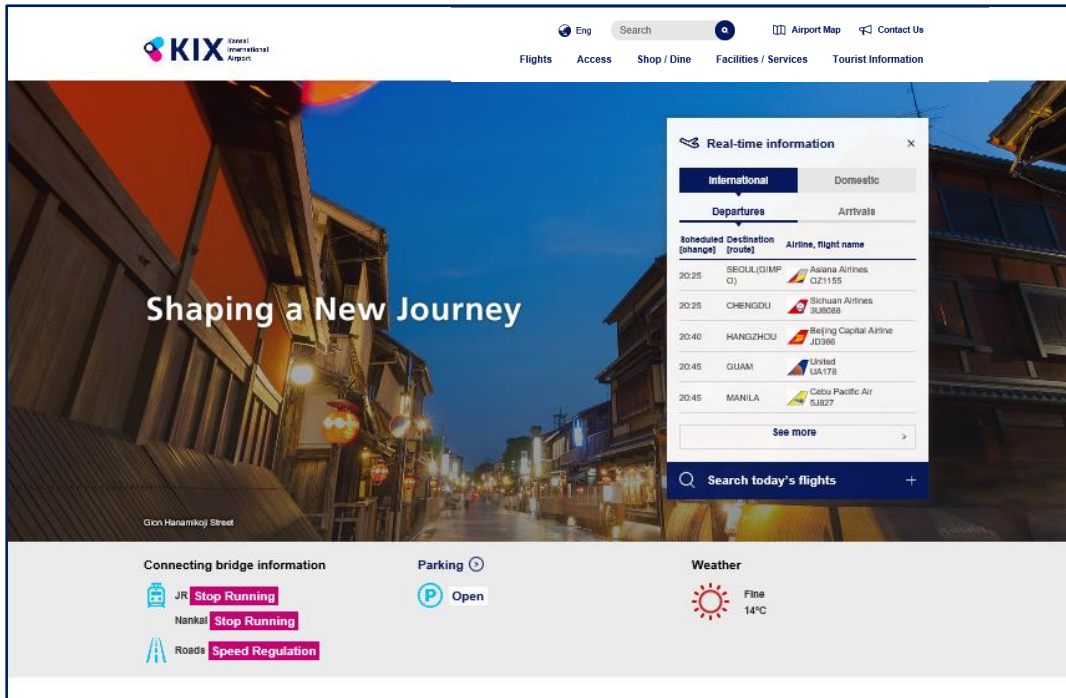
KIX Kansai International Airport

Eng Search Airport Map Contact Us

Flights Access Shop / Dine Facilities / Services Tourist Information

Shaping a New Journey

Gion Hanamikoji Street

Real-time information ×

International Domestic

Departures Arrivals

| Scheduled [change] | Destination [route] | Airline, flight name |
|---|---|---|
| 20:25 | SEOUL(GIMPO) | Asiana Airlines OZ1155 |
| 20:25 | CHENGDU | Sichuan Airlines 3U8088 |
| 20:40 | HANGZHOU | Beijing Capital Airline JD386 |
| 20:45 | GUAM | United UA178 |
| 20:45 | MANILA | Cebu Pacific Air 5J827 |

See more

Search today's flights +

Connecting bridge information

JR Stop Running

Nankai Stop Running

Roads Speed Regulation

Parking

Open

Weather

Fine
14°C